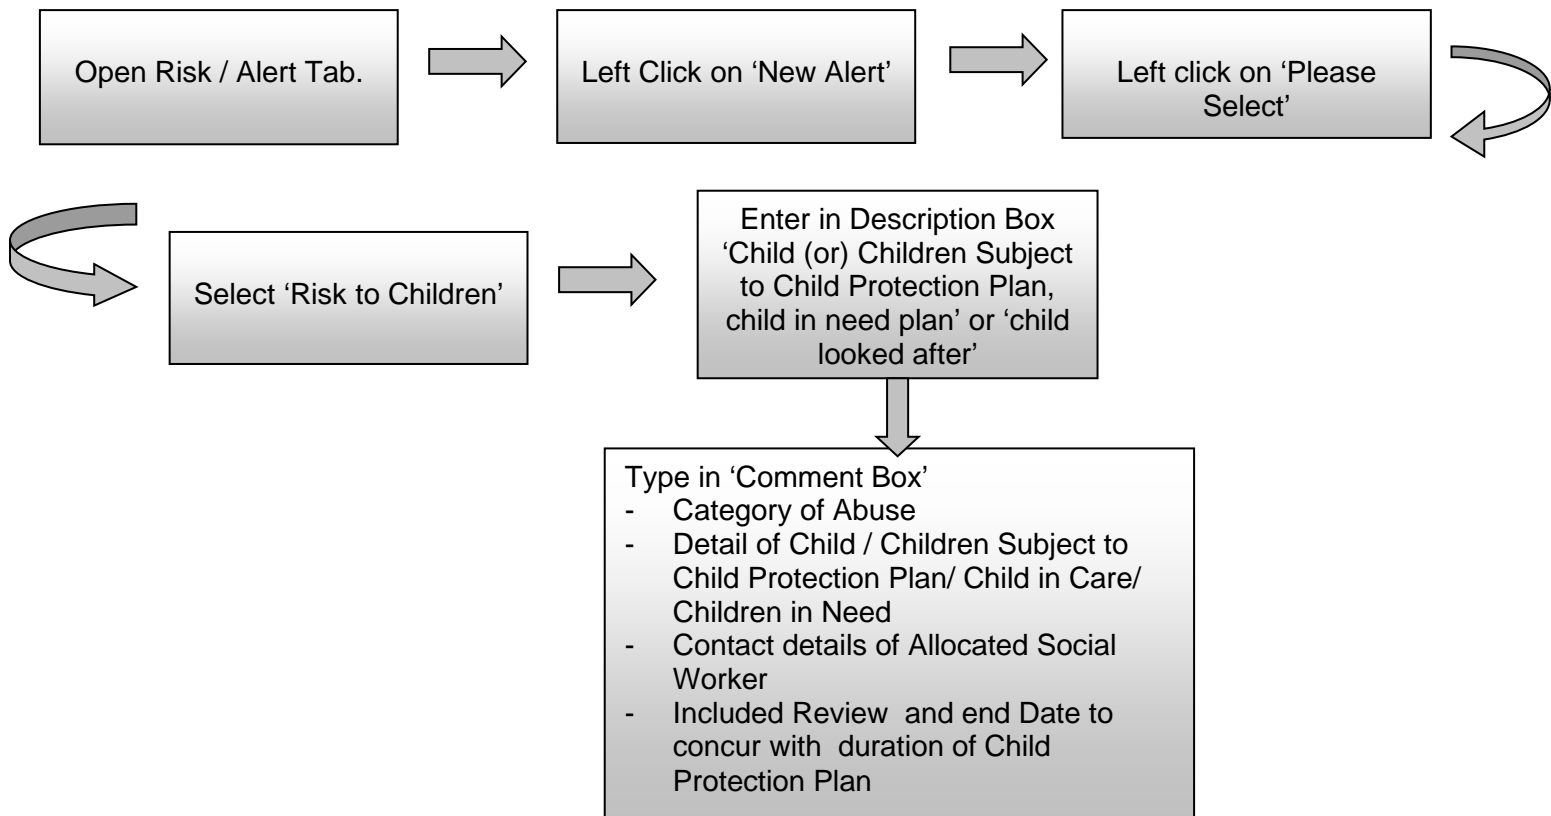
Open Risk / Alert Tab.

Left Click on 'New Alert'

Left click on 'Please Select'

Select 'Risk to Children'

Enter in Description Box 'Child (or) Children Subject to Child Protection Plan, child in need plan' or 'child looked after'

Type in 'Comment Box'
- Category of Abuse
- Detail of Child / Children Subject to Child Protection Plan/ Child in Care/ Children in Need
- Contact details of Allocated Social Worker
- Included Review and end Date to concur with duration of Child Protection Plan